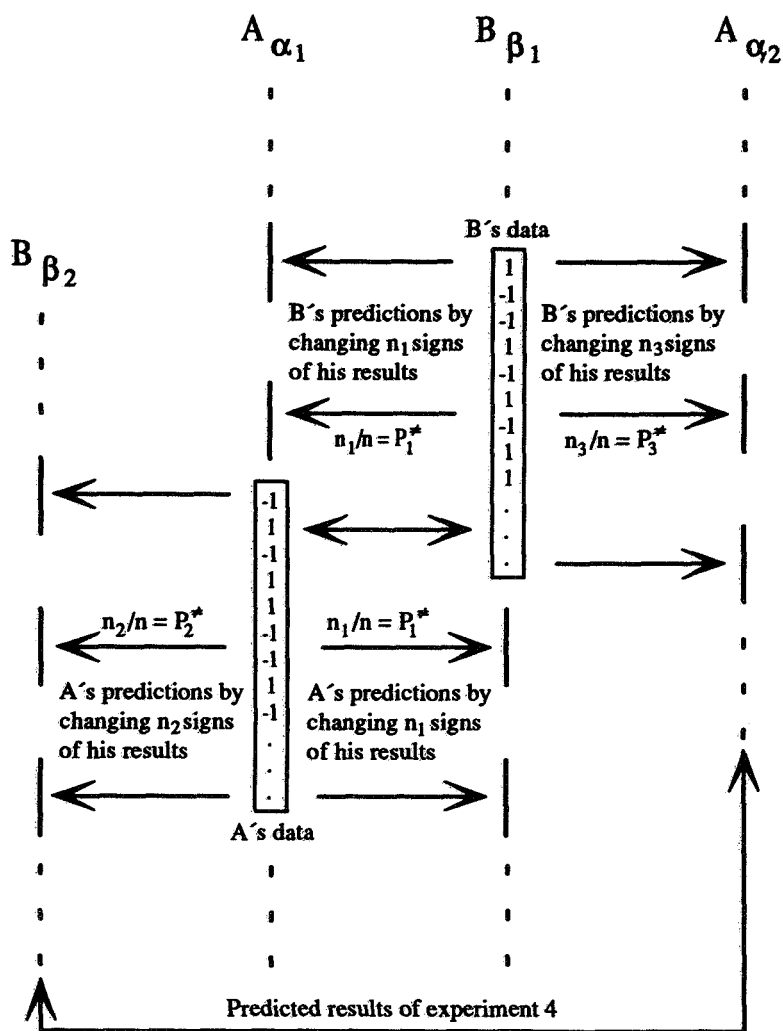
$A_{\alpha_1}$ $B_{\beta_1}$ $A_{\alpha_2}$

$B_{\beta_2}$

B´s data

1
-1
-1
1
-1
1
-1
1
1
.
.
.

B´s predictions by changing $n_1$ signs of his results

B´s predictions by changing $n_3$ signs of his results

$n_1/n = P_1^*$

$n_3/n = P_3^*$

-1
1
-1
1
1
-1
-1
1
-1
.
.
.

$n_2/n = P_2^*$

$n_1/n = P_1^*$

A´s predictions by changing $n_2$ signs of his results

A´s predictions by changing $n_1$ signs of his results

A´s data

Predicted results of experiment 4